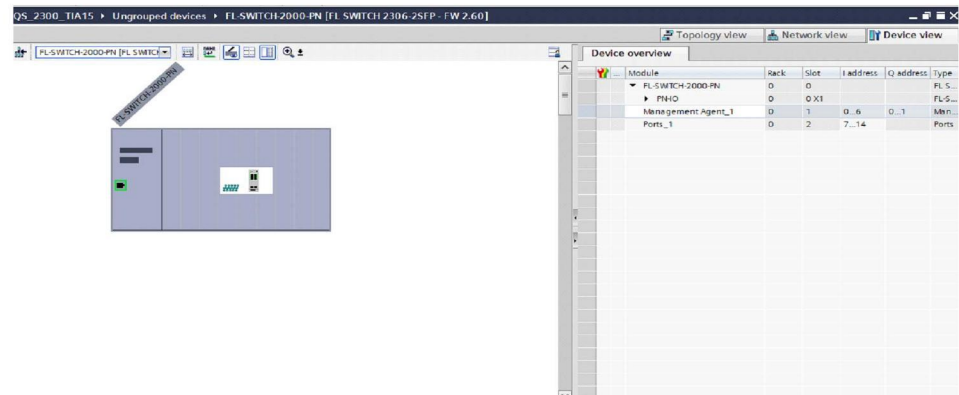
QS_2300_TIA15 ▸ Ungrouped devices ▸ FL-SWITCH-2000-PN [FL SWITCH 2306-2SFP - FW 2.60]

Topology view | Network view | Device view

FL-SWITCH-2000-PN [FL SWITCH

FL-SWITCH-2000-PN

Device overview

| Module | Rack | Slot | I address | Q address | Type |
|---|---|---|---|---|---|
| ▾ FL-SWITCH-2000-PN | 0 | 0 | | | FL S... |
| ▸ PN-IO | 0 | 0 X1 | | | FL-S... |
| Management Agent_1 | 0 | 1 | 0...6 | 0...1 | Man... |
| Ports_1 | 0 | 2 | 7...14 | | Ports |